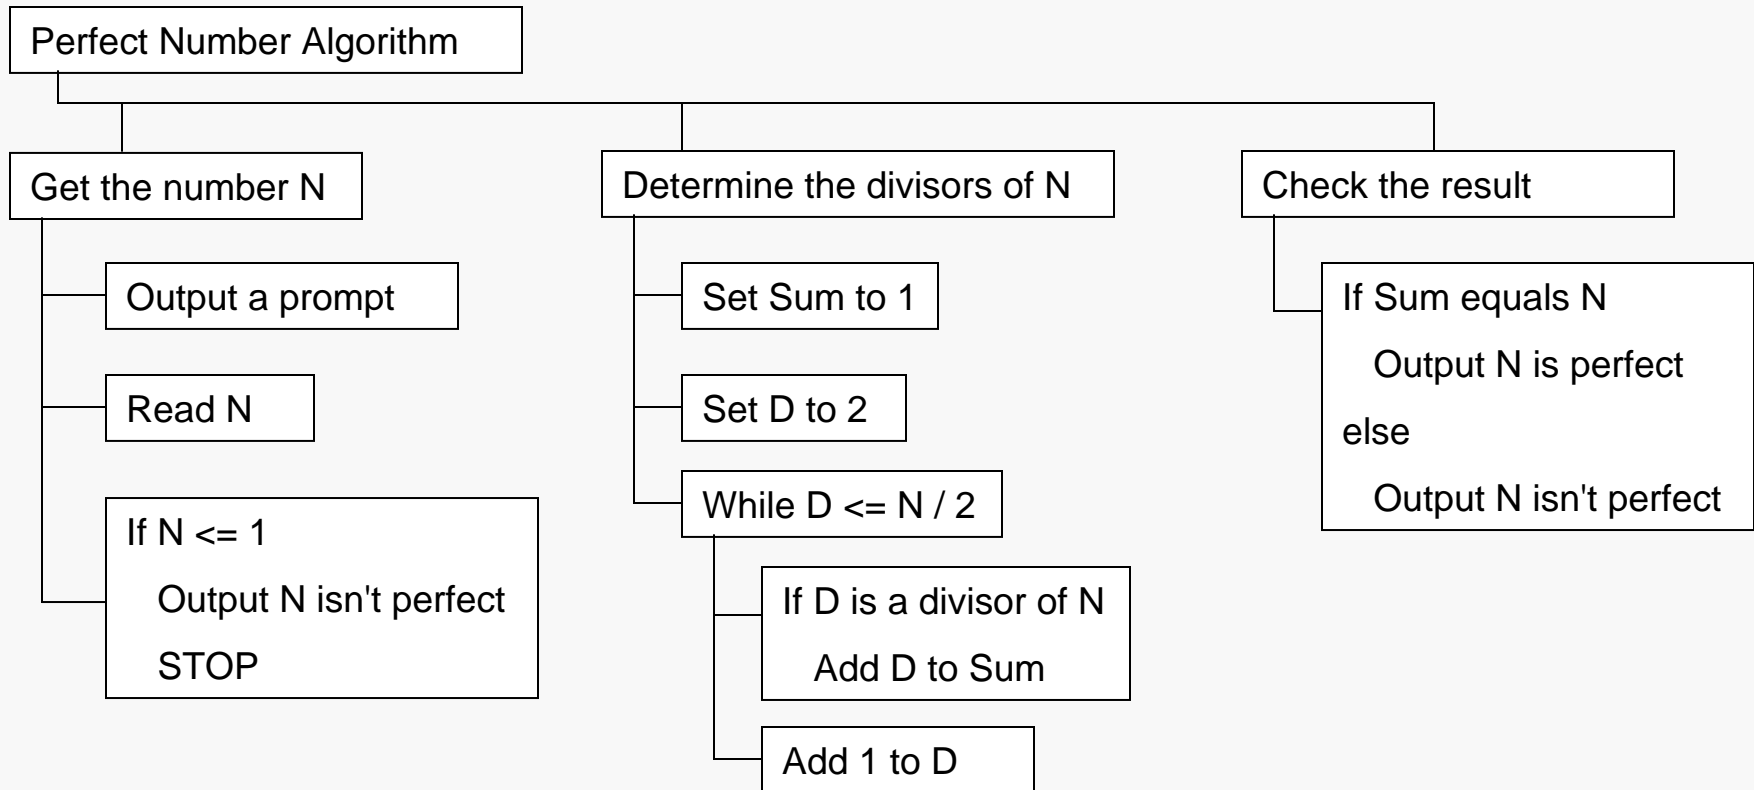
Perfect Number Algorithm

Get the number N

Output a prompt

Read N

If N <= 1
Output N isn't perfect
STOP

Determine the divisors of N

Set Sum to 1

Set D to 2

While D <= N / 2

If D is a divisor of N
Add D to Sum

Add 1 to D

Check the result

If Sum equals N
Output N is perfect
else
Output N isn't perfect